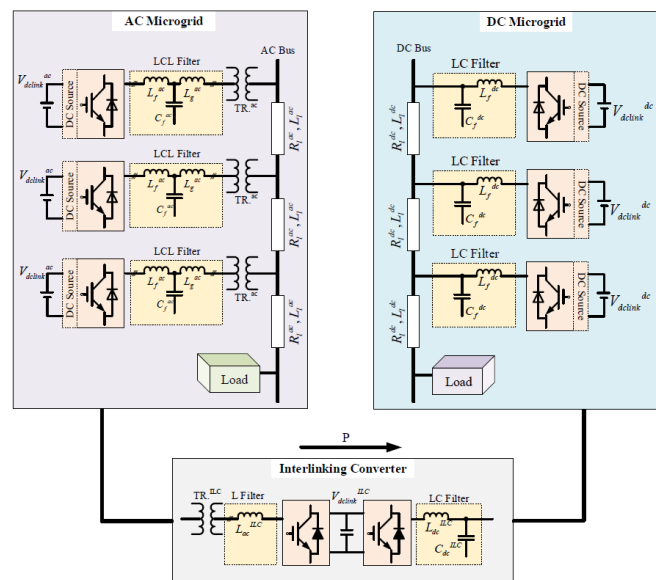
AC Microgrid

LCL Filter
AC Bus
$V_{dclink}^{ac}$
DC Source
$L_f^{ac}$
$L_g^{ac}$
$C_f^{ac}$
TR.$^{ac}$
$R_l^{ac}, L_l^{ac}$

LCL Filter
$V_{dclink}^{ac}$
DC Source
$L_f^{ac}$
$L_g^{ac}$
$C_f^{ac}$
TR.$^{ac}$
$R_l^{ac}, L_l^{ac}$

LCL Filter
$V_{dclink}^{ac}$
DC Source
$L_f^{ac}$
$L_g^{ac}$
$C_f^{ac}$
TR.$^{ac}$
$R_l^{ac}, L_l^{ac}$

Load

DC Microgrid

DC Bus
LC Filter
$L_f^{dc}$
$C_f^{dc}$
DC Source
$V_{dclink}^{dc}$
$R_l^{dc}, L_l^{dc}$

LC Filter
$L_f^{dc}$
$C_f^{dc}$
DC Source
$V_{dclink}^{dc}$
$R_l^{dc}, L_l^{dc}$

LC Filter
$L_f^{dc}$
$C_f^{dc}$
DC Source
$V_{dclink}^{dc}$
$R_l^{dc}, L_l^{dc}$

Load

P

Interlinking Converter
TR.$^{ILC}$
L Filter
$L_{ac}^{ILC}$
$V_{dclink}^{ILC}$
LC Filter
$L_{dc}^{ILC}$
$C_{dc}^{ILC}$